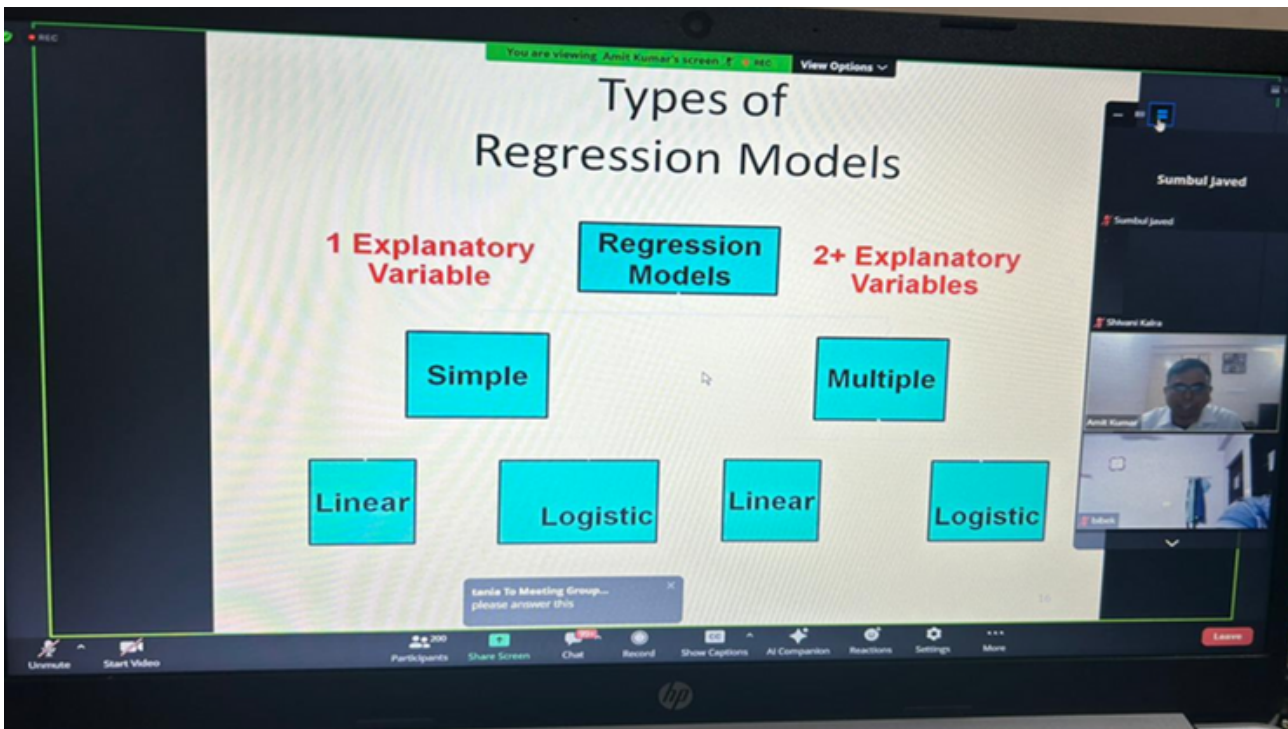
REC

You are viewing Amit Kumar's screen REC

View Options

Types of Regression Models

1 Explanatory Variable

Regression Models

2+ Explanatory Variables

Simple

Multiple

Linear

Logistic

Linear

Logistic

16

Sumbul Javed

Sumbul Javed

Shivani Kalra

Amit Kumar

bibek

tania To Meeting Group...
please answer this

Unmute

Start Video

200
Participants

Share Screen

Chat

Record

Show Captions

AI Companion

Reactions

Settings

More

Leave

hp